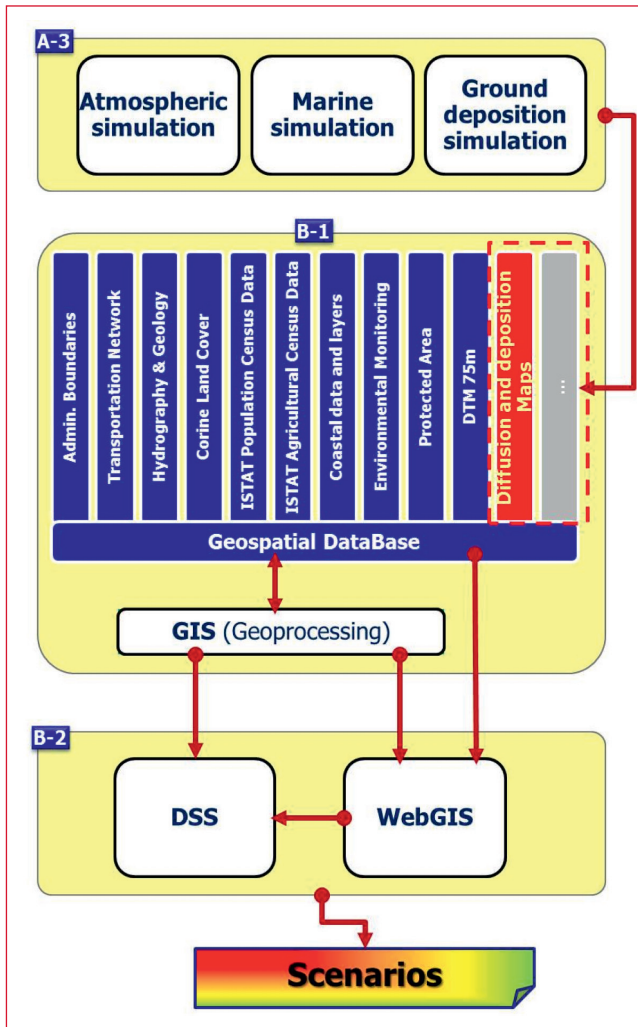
A-3

Atmospheric simulation

Marine simulation

Ground deposition simulation

B-1

Admin. Boundaries

Transportation Network

Hydrography & Geology

Corine Land Cover

ISTAT Population Census Data

ISTAT Agricultural Census Data

Coastal data and layers

Environmental Monitoring

Protected Area

DTM 75m

Diffusion and deposition Maps

...

Geospatial DataBase

GIS (Geoprocessing)

B-2

DSS

WebGIS

Scenarios